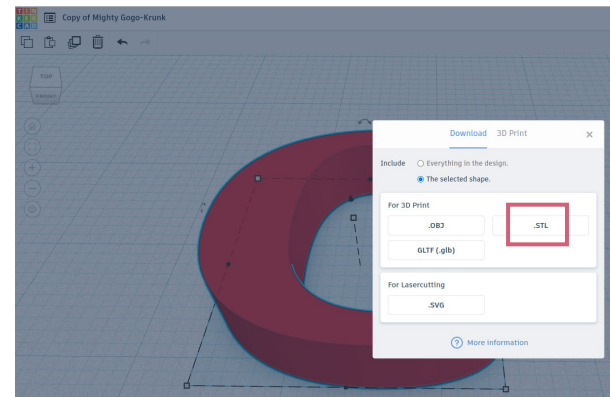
TIN KER CAD

Copy of Mighty Gogo-Krunk

TOP
FRONT

Download 3D Print

×

Include
Everything in the design.
The selected shape.

For 3D Print

.OBJ

.STL

GLTF (.glb)

For Lasercutting

.SVG

More information